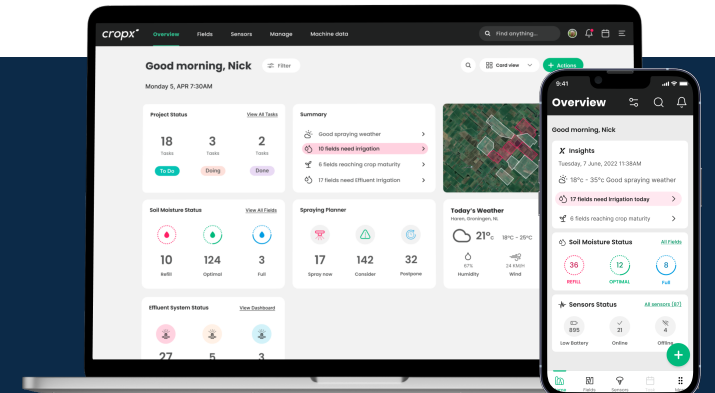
cropx Overview Fields Sensors Manage Machine data

Find anything...

Good morning, Nick

Filter

Card view

+ Actions

Monday 5, APR 7:30AM

Project Status

View All Tasks

18 Tasks

3 Tasks

2 Tasks

To Do

Doing

Done

Summary

Good spraying weather

10 fields need irrigation

6 fields reaching crop maturity

17 fields need Effluent irrigation

Soil Moisture Status

View All Fields

10 Refill

124 Optimal

3 Full

Spraying Planner

17 Spray now

142 Consider

32 Postpone

Today's Weather

Haren, Groningen, Nl

21°c

18°C – 25°C

67% Humidity

24 KM/H Wind

Effluent System Status

View Dashboard

27

5

3

9:41

Overview

Good morning, Nick

Insights

Tuesday 7 June, 2022 11:36PM

18°c - 35°c Good spraying weather

17 fields need irrigation today

6 fields reaching crop maturity

Soil Moisture Status

All Fields

36 REFILL

12 OPTIMAL

8 Full

Sensors Status

All sensors (87)

895 Low Battery

21 Online

4 Offline

Fields

Sensors